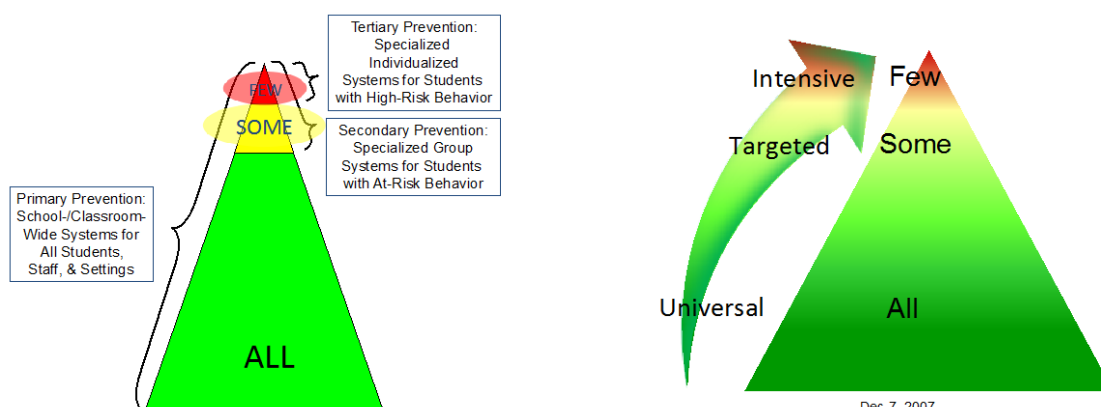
Tertiary Prevention: Specialized Individualized Systems for Students with High-Risk Behavior

FEW

SOME

Secondary Prevention: Specialized Group Systems for Students with At-Risk Behavior

Primary Prevention: School-/Classroom-Wide Systems for All Students, Staff, & Settings

ALL

Intensive

Few

Targeted

Some

Universal

All

Dec 7, 2007